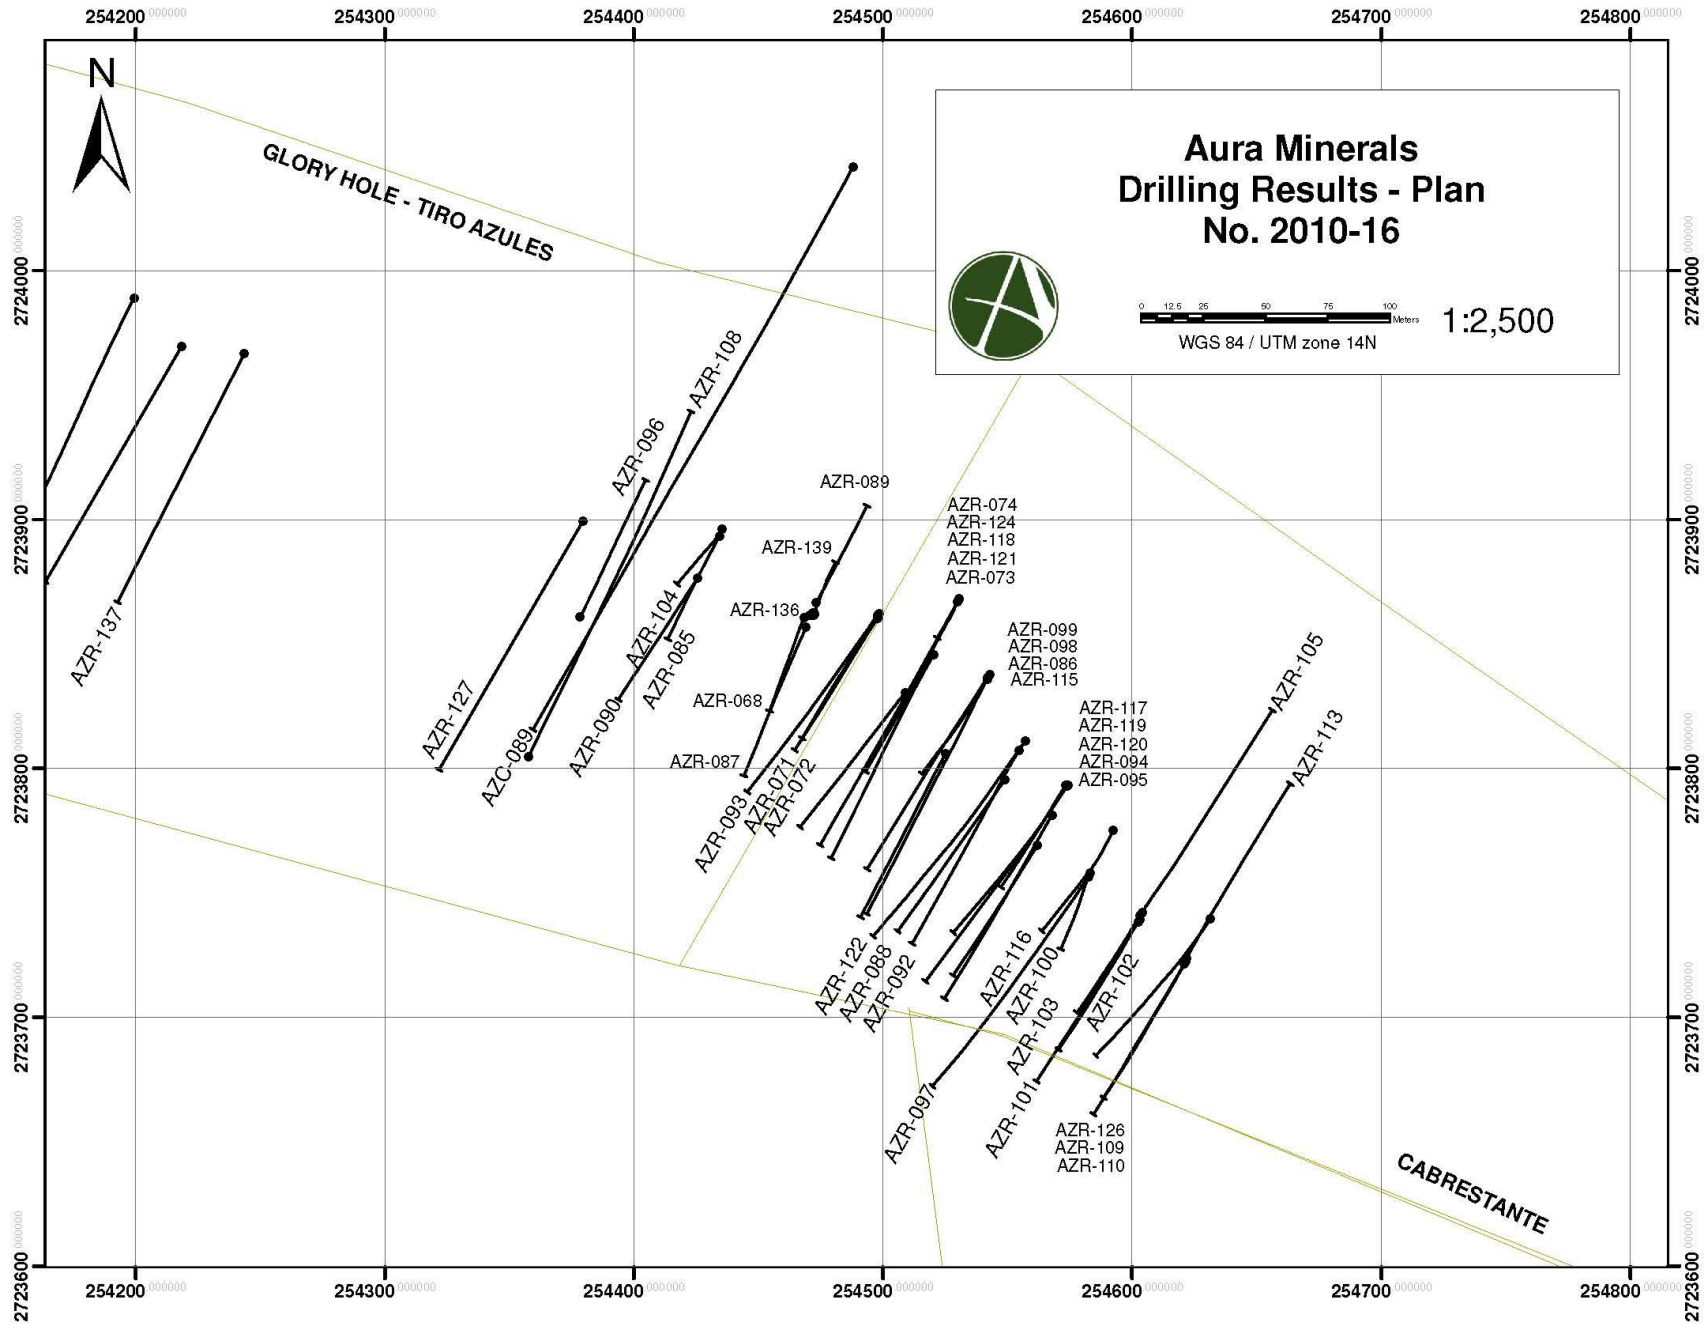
254200.000000 254300.000000 254400.000000 254500.000000 254600.000000 254700.000000 254800.000000

N

GLORY HOLE - TIRO AZULES

Aura Minerals
Drilling Results - Plan
No. 2010-16

0 12.5 25 50 75 100 Meters

WGS 84 / UTM zone 14N

1:2,500

2724000.000000
2723900.000000
2723800.000000
2723700.000000
2723600.000000

AZR-137
AZR-108
AZR-096
AZR-127
AZC-089
AZR-090
AZR-104
AZR-085
AZR-089
AZR-139
AZR-136
AZR-068
AZR-087
AZR-093
AZR-071
AZR-072
AZR-074
AZR-124
AZR-118
AZR-121
AZR-073
AZR-099
AZR-098
AZR-086
AZR-115
AZR-117
AZR-119
AZR-120
AZR-094
AZR-095
AZR-105
AZR-113
AZR-122
AZR-088
AZR-092
AZR-116
AZR-100
AZR-103
AZR-102
AZR-097
AZR-101
AZR-126
AZR-109
AZR-110

CABRESTANTE

254200.000000 254300.000000 254400.000000 254500.000000 254600.000000 254700.000000 254800.000000